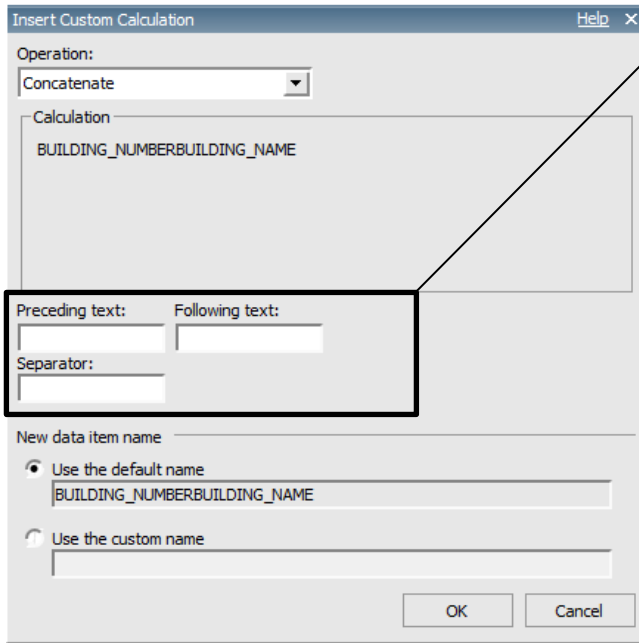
Insert Custom Calculation

Help ×

Operation:

Concatenate

Calculation

BUILDING_NUMBERBUILDING_NAME

Preceding text:

Following text:

Separator:

New data item name

Use the default name

BUILDING_NUMBERBUILDING_NAME

Use the custom name

OK

Cancel